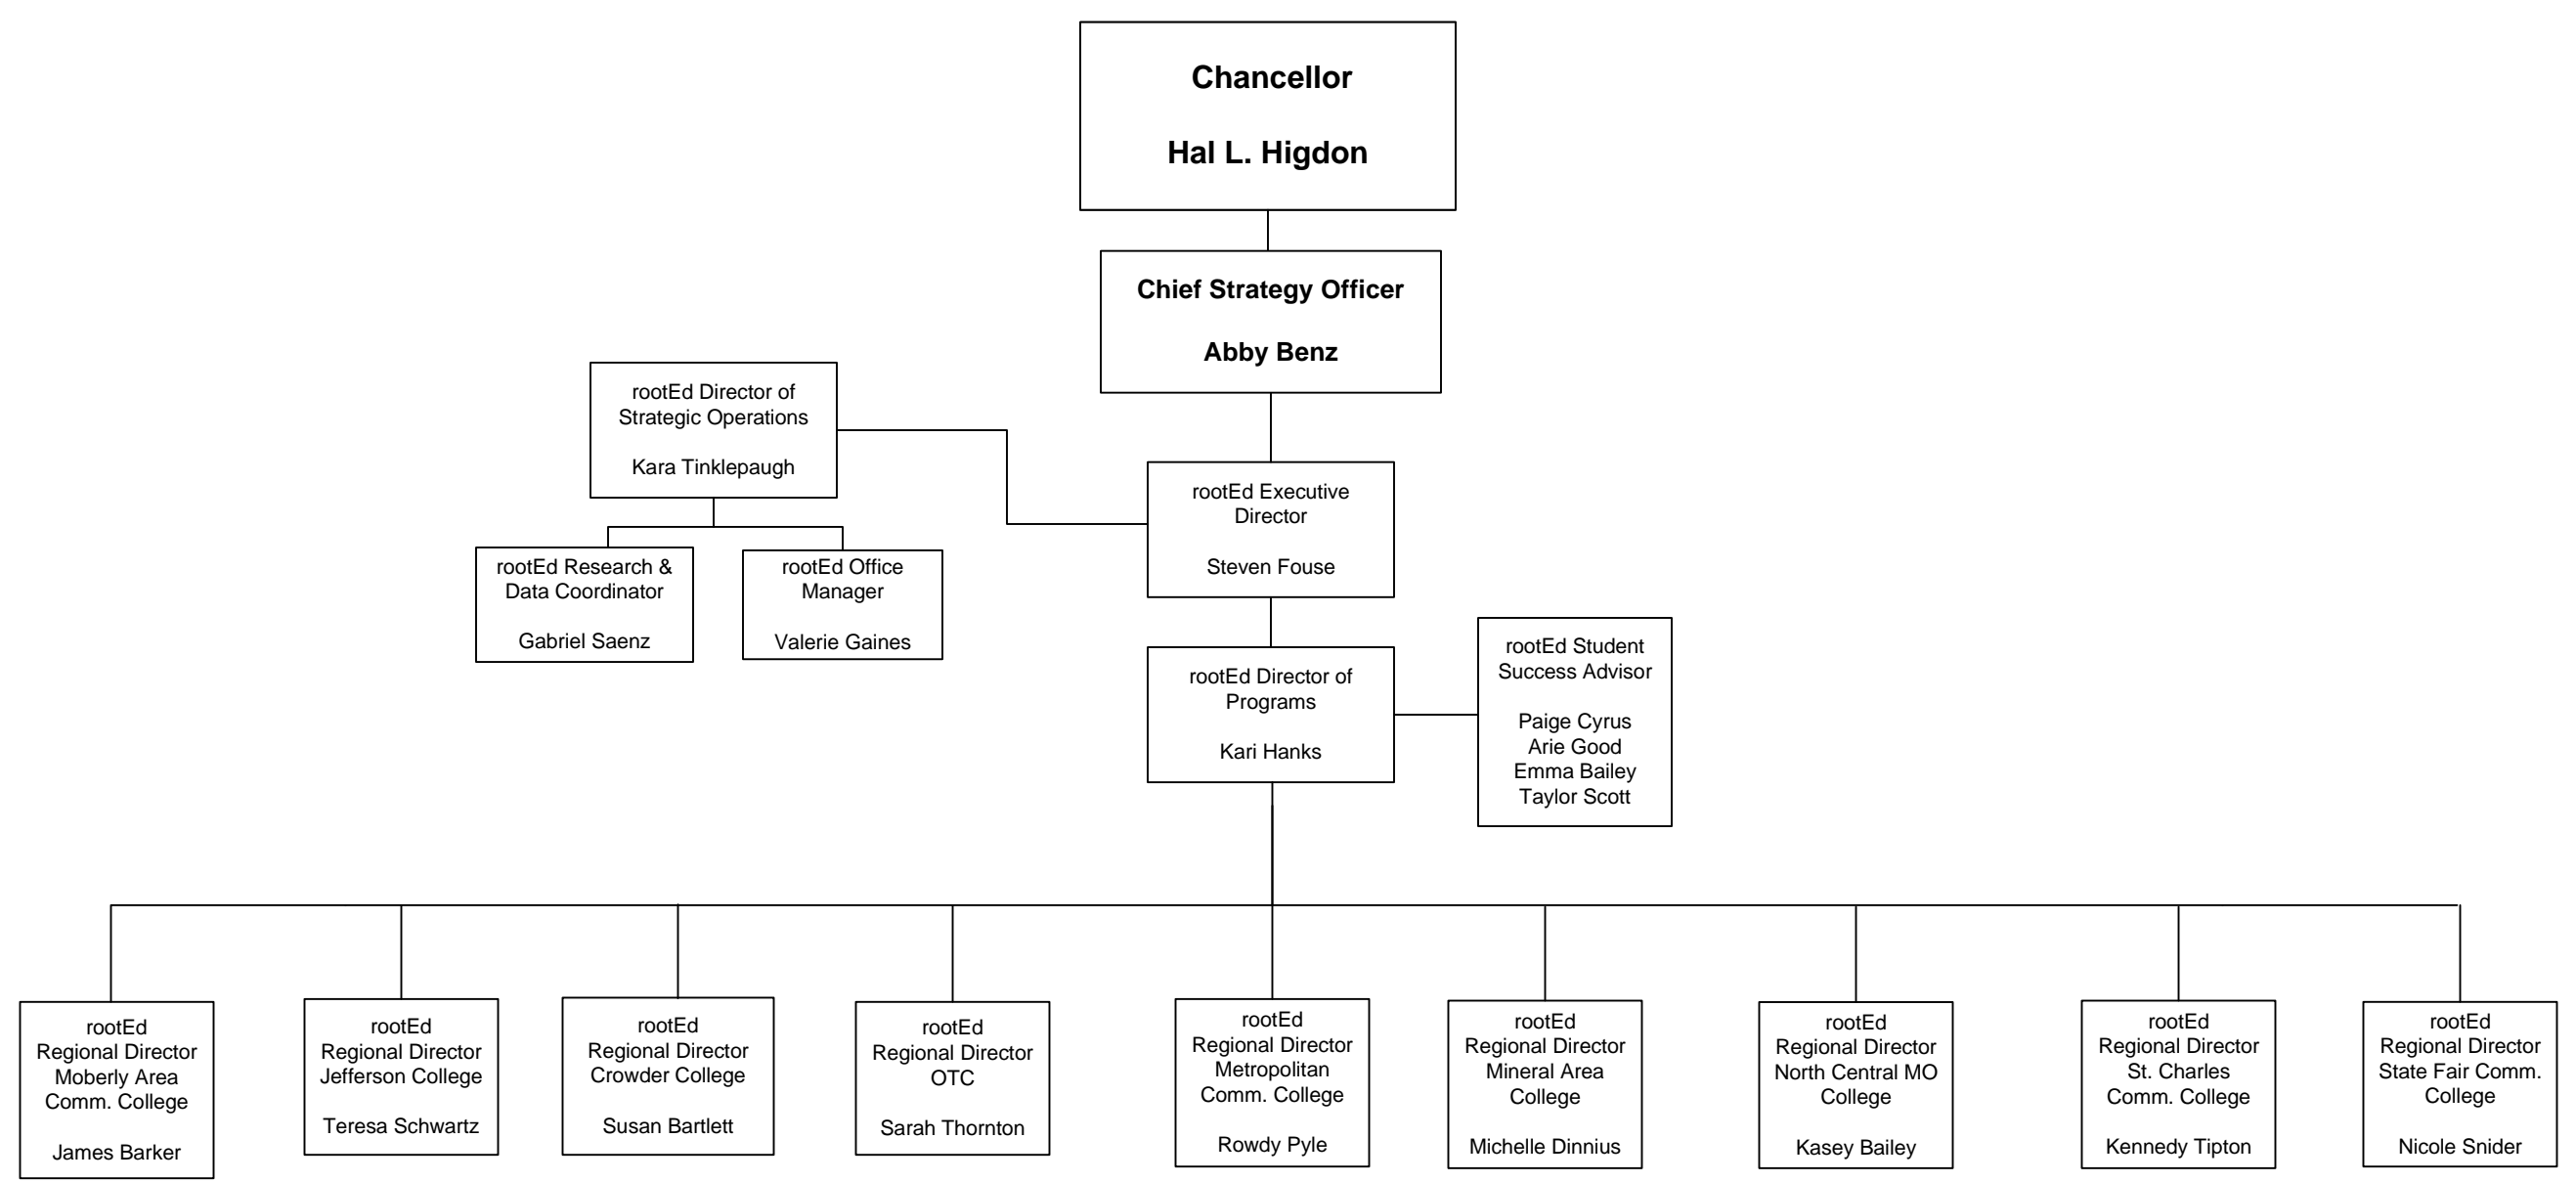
Chancellor

Hal L. Higdon

Chief Strategy Officer

Abby Benz

rootEd Director of Strategic Operations

Kara Tinklepaugh

rootEd Executive Director

Steven Fouse

rootEd Research & Data Coordinator

Gabriel Saenz

rootEd Office Manager

Valerie Gaines

rootEd Director of Programs

Kari Hanks

rootEd Student Success Advisor

Paige Cyrus
Arie Good
Emma Bailey
Taylor Scott

rootEd Regional Director Moberly Area Comm. College

James Barker

rootEd Regional Director Jefferson College

Teresa Schwartz

rootEd Regional Director Crowder College

Susan Bartlett

rootEd Regional Director OTC

Sarah Thornton

rootEd Regional Director Metropolitan Comm. College

Rowdy Pyle

rootEd Regional Director Mineral Area College

Michelle Dinnius

rootEd Regional Director North Central MO College

Kasey Bailey

rootEd Regional Director St. Charles Comm. College

Kennedy Tipton

rootEd Regional Director State Fair Comm. College

Nicole Snider